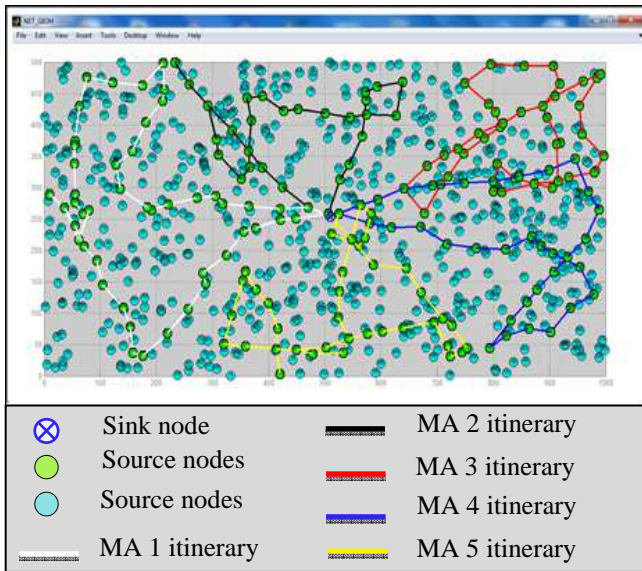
NET_GEOM

File Edit View Insert Tools Desktop Window Help

500
450
400
350
300
250
200
150
100
50
0

0 100 200 300 400 500 600 700 800 900 1000

Sink node
Source nodes
Source nodes
MA 1 itinerary
MA 2 itinerary
MA 3 itinerary
MA 4 itinerary
MA 5 itinerary